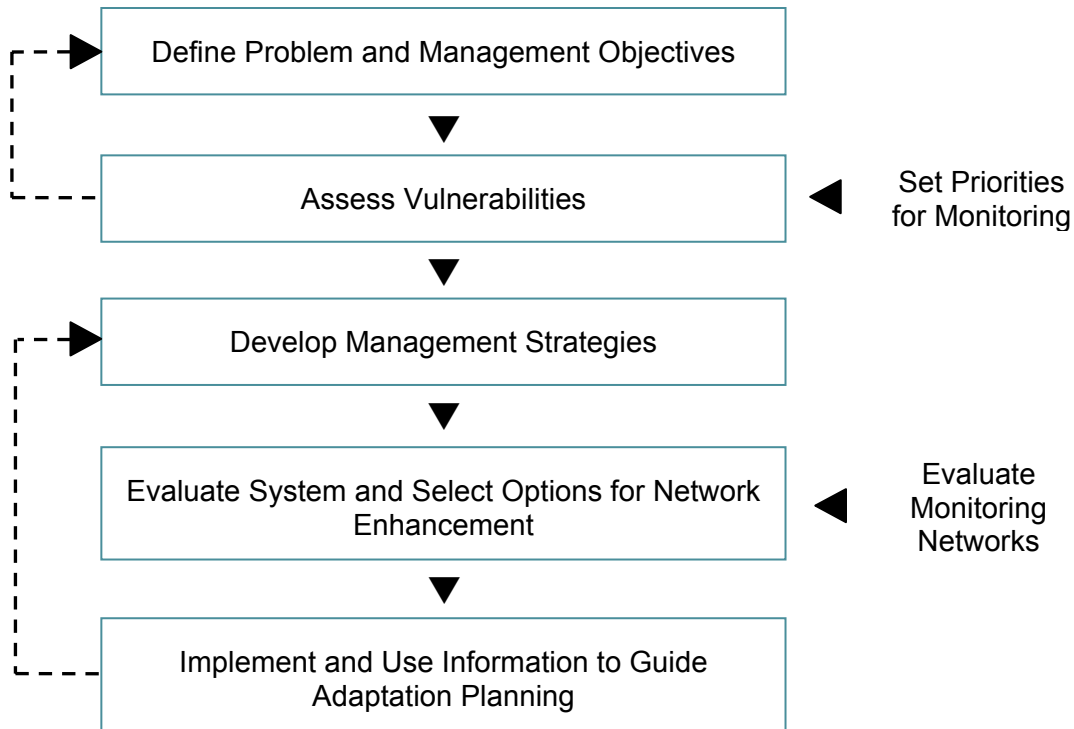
Define Problem and Management Objectives

Assess Vulnerabilities

Set Priorities for Monitoring

Develop Management Strategies

Evaluate System and Select Options for Network Enhancement

Evaluate Monitoring Networks

Implement and Use Information to Guide Adaptation Planning